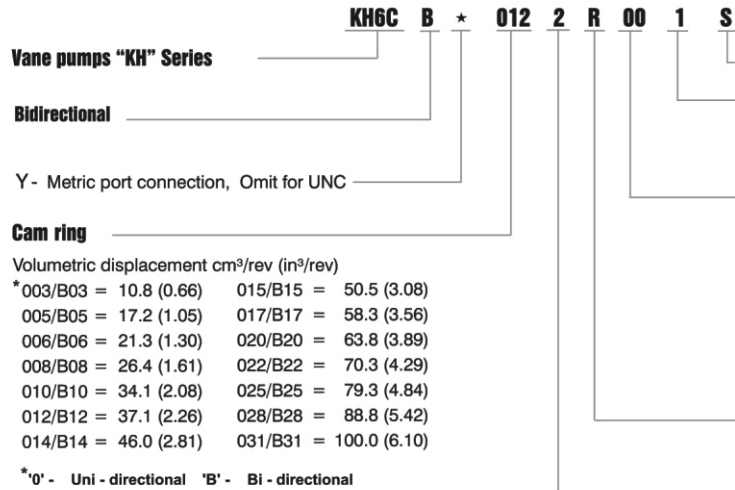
KH6C B ★ 012 2 R 00 1 S

Vane pumps "KH" Series

Bidirectional

Y - Metric port connection, Omit for UNC

Cam ring

Volumetric displacement cm³/rev (in³/rev)

| | |
|---|---|
| *003/B03 = 10.8 (0.66) | 015/B15 = 50.5 (3.08) |
| 005/B05 = 17.2 (1.05) | 017/B17 = 58.3 (3.56) |
| 006/B06 = 21.3 (1.30) | 020/B20 = 63.8 (3.89) |
| 008/B08 = 26.4 (1.61) | 022/B22 = 70.3 (4.29) |
| 010/B10 = 34.1 (2.08) | 025/B25 = 79.3 (4.84) |
| 012/B12 = 37.1 (2.26) | 028/B28 = 88.8 (5.42) |
| 014/B14 = 46.0 (2.81) | 031/B31 = 100.0 (6.10) |

*'0' - Uni - directional 'B' - Bi - directional